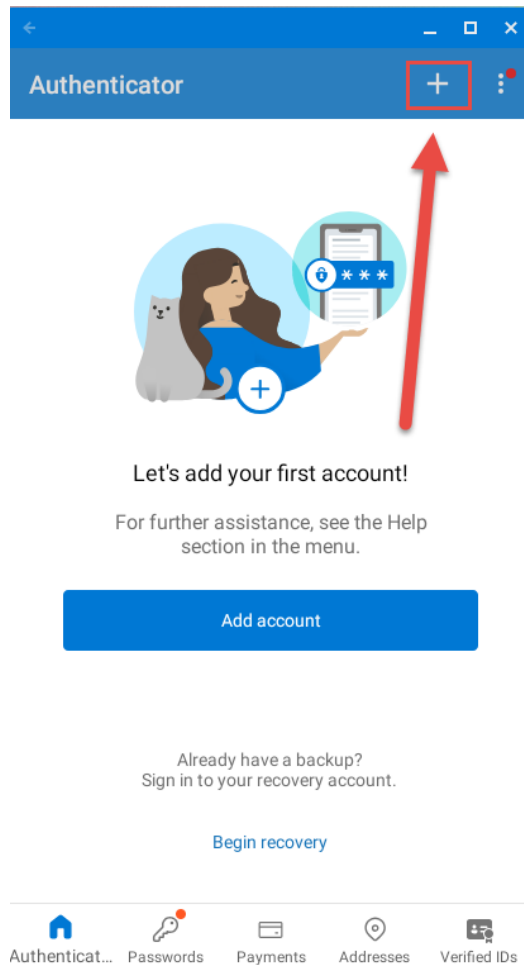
Authenticator

+

***

+

Let's add your first account!

For further assistance, see the Help section in the menu.

Add account

Already have a backup?
Sign in to your recovery account.

Begin recovery

Authenticat... Passwords Payments Addresses Verified IDs